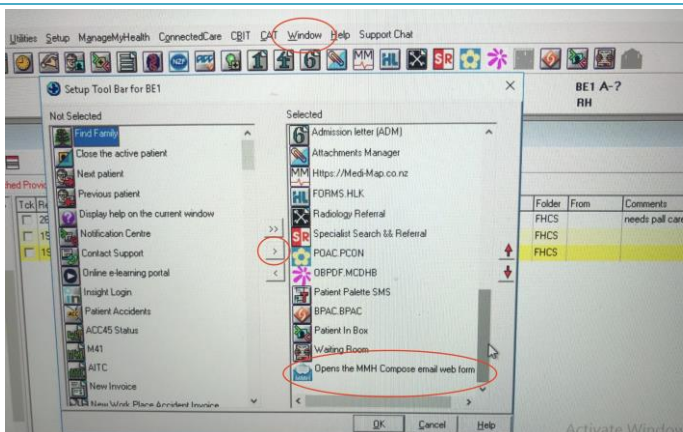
Utilities Setup ManageMyHealth ConnectedCare CBIT CAT Window Help Support Chat

MM HL SR

Setup Tool Bar for BE1

BE1 A-?
RH

Not Selected

Find Family
Close the active patient
Next patient
Previous patient
Display help on the current window
Notification Centre
Contact Support
Online e-learning portal
Insight Login
Patient Accidents
ACC45 Status
M41
AITC
New Invoice
New Work Place Accident Invoice

>>
>
<

Selected

Admission letter (ADM)
Attachments Manager
Https://Medi-Map.co.nz
FORMS.HLK
Radiology Referral
Specialist Search && Referral
POAC.PCON
OBPDF.MCDHB
Patient Palette SMS
BPAC.BPAC
Patient In Box
Waiting Room
Opens the MMH Compose email web form

OK Cancel Help

hed Provi
Tck Re
26
15
15

| Folder | From | Comments |
|---|---|---|
| FHCS | | needs pall care |
| FHCS | | |
| FHCS | | |

Activate Window